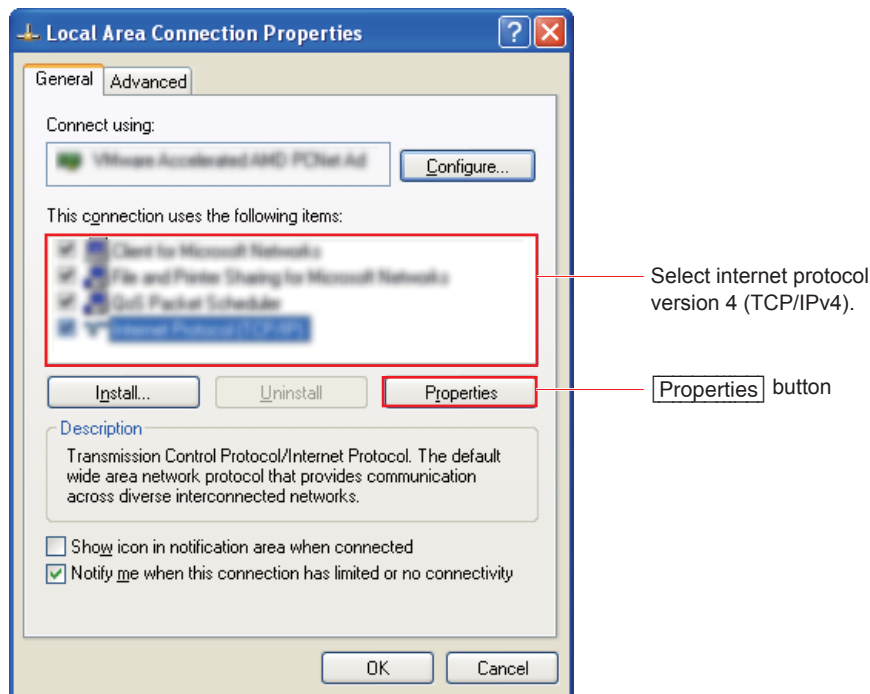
Local Area Connection Properties

General | Advanced

Connect using:

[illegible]

Configure...

This connection uses the following items:

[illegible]
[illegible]
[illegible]
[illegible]

Select internet protocol version 4 (TCP/IPv4).

Install... | Uninstall | Properties

Properties button

Description

Transmission Control Protocol/Internet Protocol. The default wide area network protocol that provides communication across diverse interconnected networks.

Show icon in notification area when connected

Notify me when this connection has limited or no connectivity

OK | Cancel